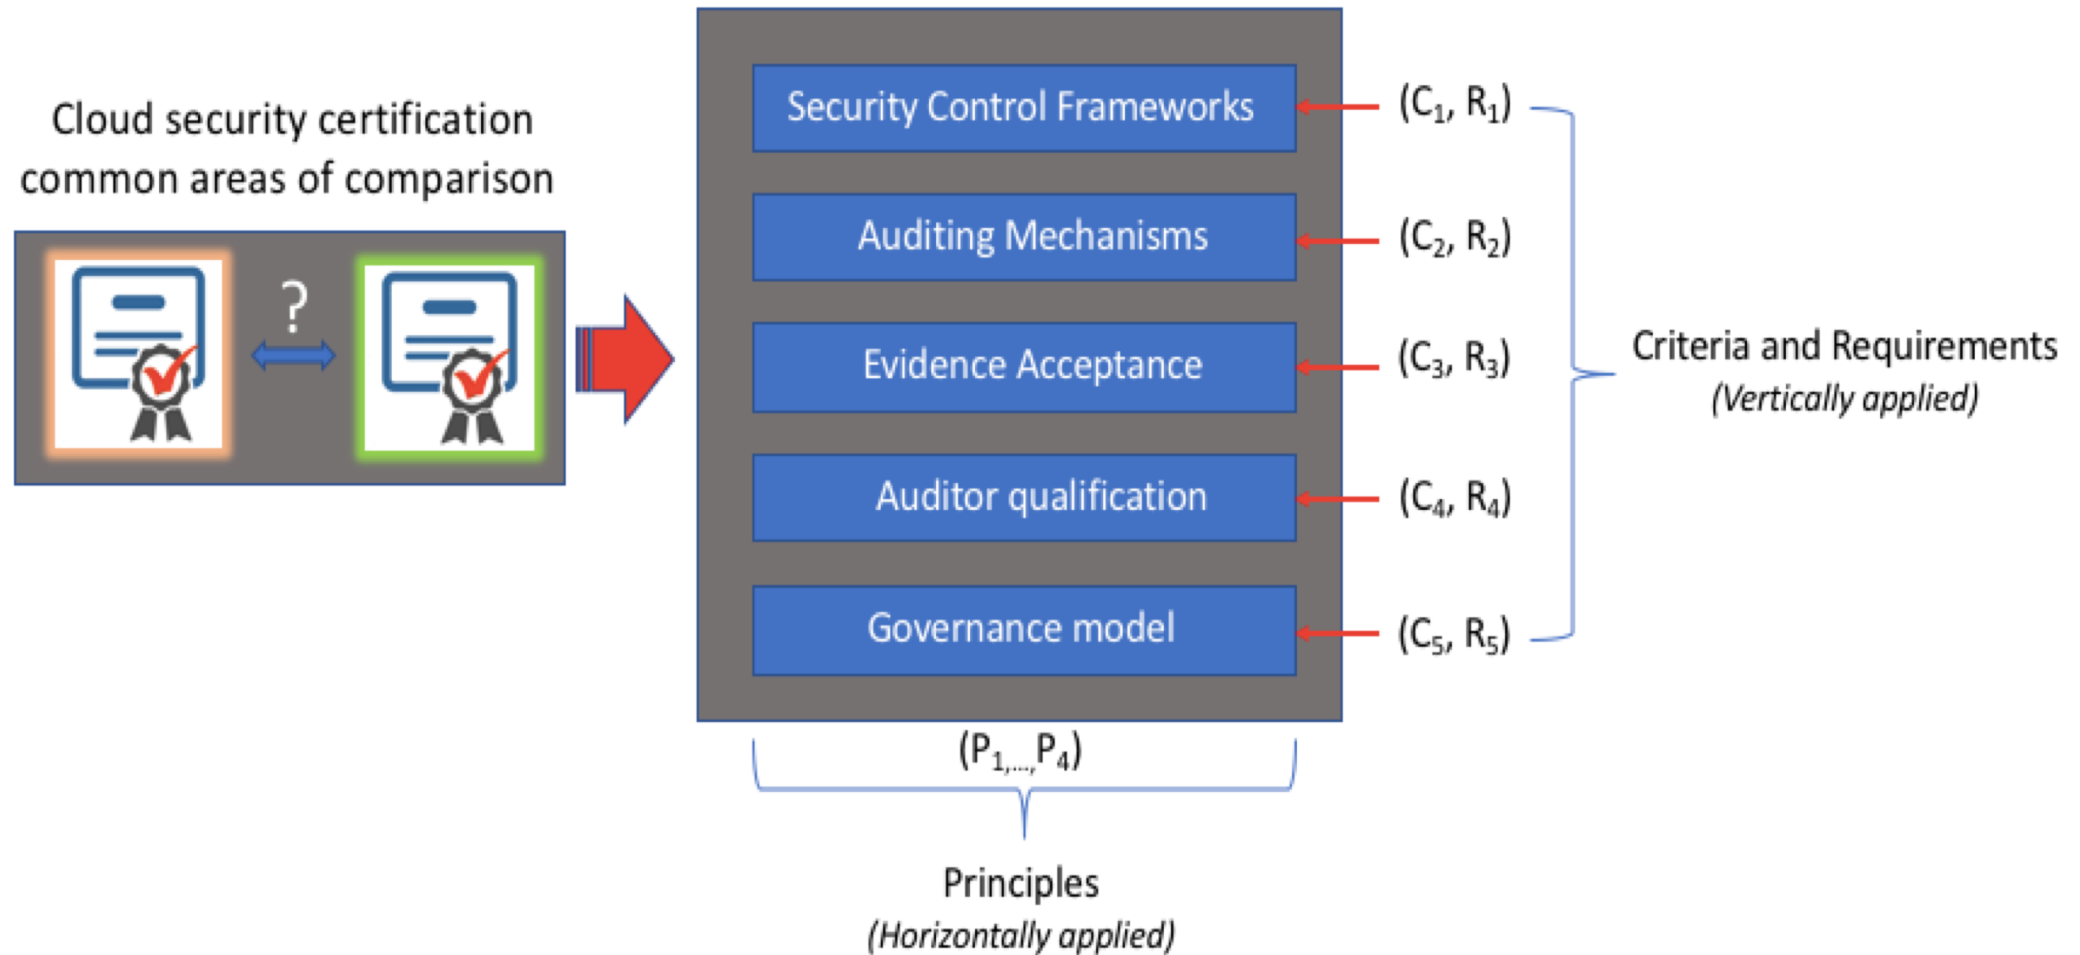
Cloud security certification common areas of comparison

?

Security Control Frameworks

Auditing Mechanisms

Evidence Acceptance

Auditor qualification

Governance model

$(C_1, R_1)$

$(C_2, R_2)$

$(C_3, R_3)$

$(C_4, R_4)$

$(C_5, R_5)$

Criteria and Requirements
(Vertically applied)

$(P_{1,\ldots,}P_4)$

Principles
(Horizontally applied)